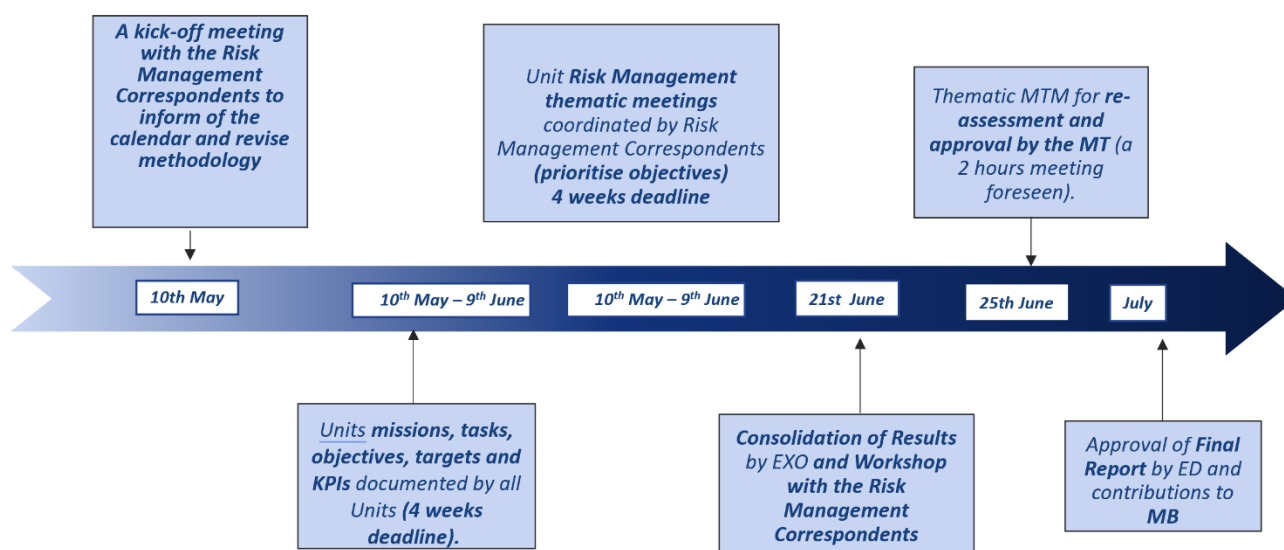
A kick-off meeting with the Risk Management Correspondents to inform of the calendar and revise methodology

Unit Risk Management thematic meetings coordinated by Risk Management Correspondents (prioritise objectives) 4 weeks deadline

Thematic MTM for re-assessment and approval by the MT (a 2 hours meeting foreseen).

10th May

$10^{th}$ May – $9^{th}$ June

$10^{th}$ May – $9^{th}$ June

21st June

25th June

July

Units missions, tasks, objectives, targets and KPIs documented by all Units (4 weeks deadline).

Consolidation of Results by EXO and Workshop with the Risk Management Correspondents

Approval of Final Report by ED and contributions to MB